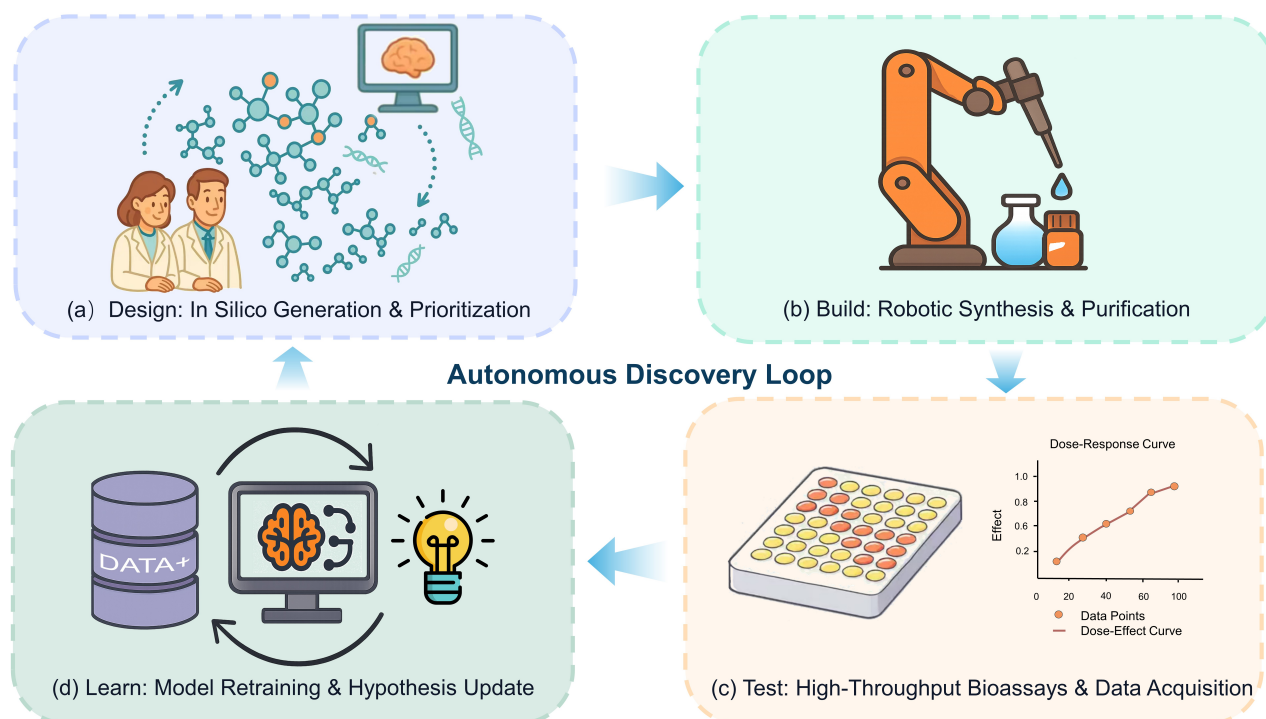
(a) Design: In Silico Generation & Prioritization

(b) Build: Robotic Synthesis & Purification

Autonomous Discovery Loop

DATA+

(d) Learn: Model Retraining & Hypothesis Update

Dose-Response Curve

1.0
0.8
0.6
0.4
0.2
Effect
0 20 40 60 80 100

Data Points
Dose-Effect Curve

(c) Test: High-Throughput Bioassays & Data Acquisition